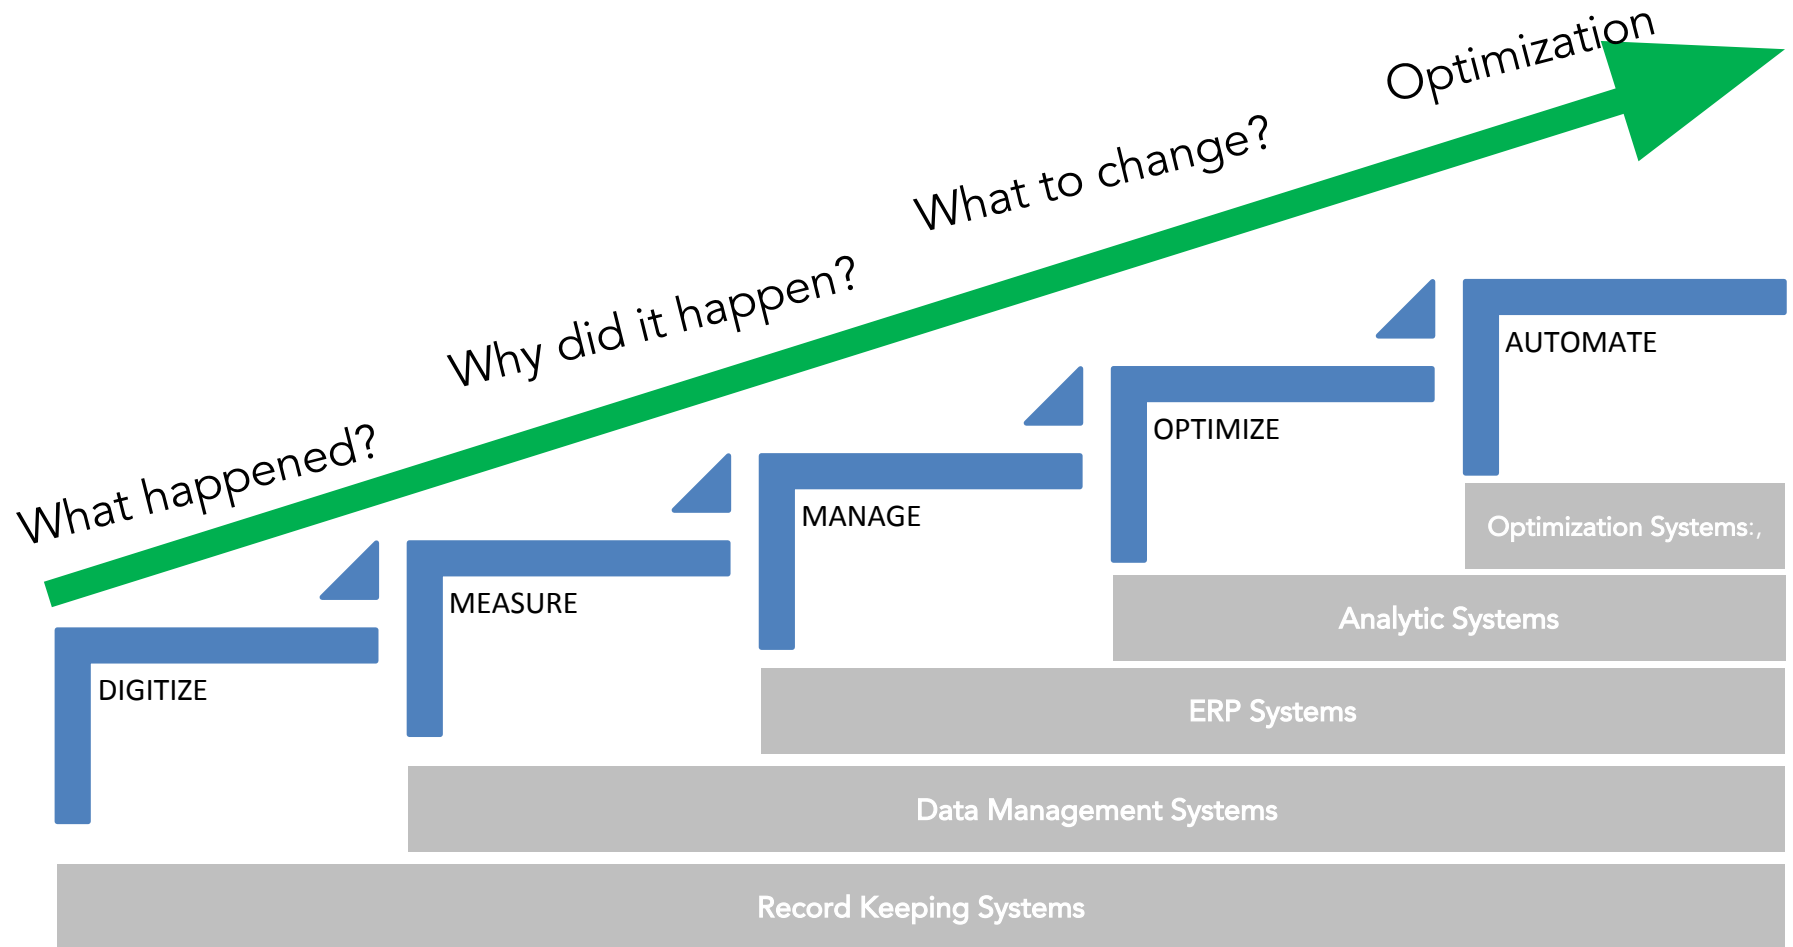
What happened?

Why did it happen?

What to change?

Optimization

AUTOMATE

OPTIMIZE

MANAGE

MEASURE

DIGITIZE

Optimization Systems:,

Analytic Systems

ERP Systems

Data Management Systems

Record Keeping Systems